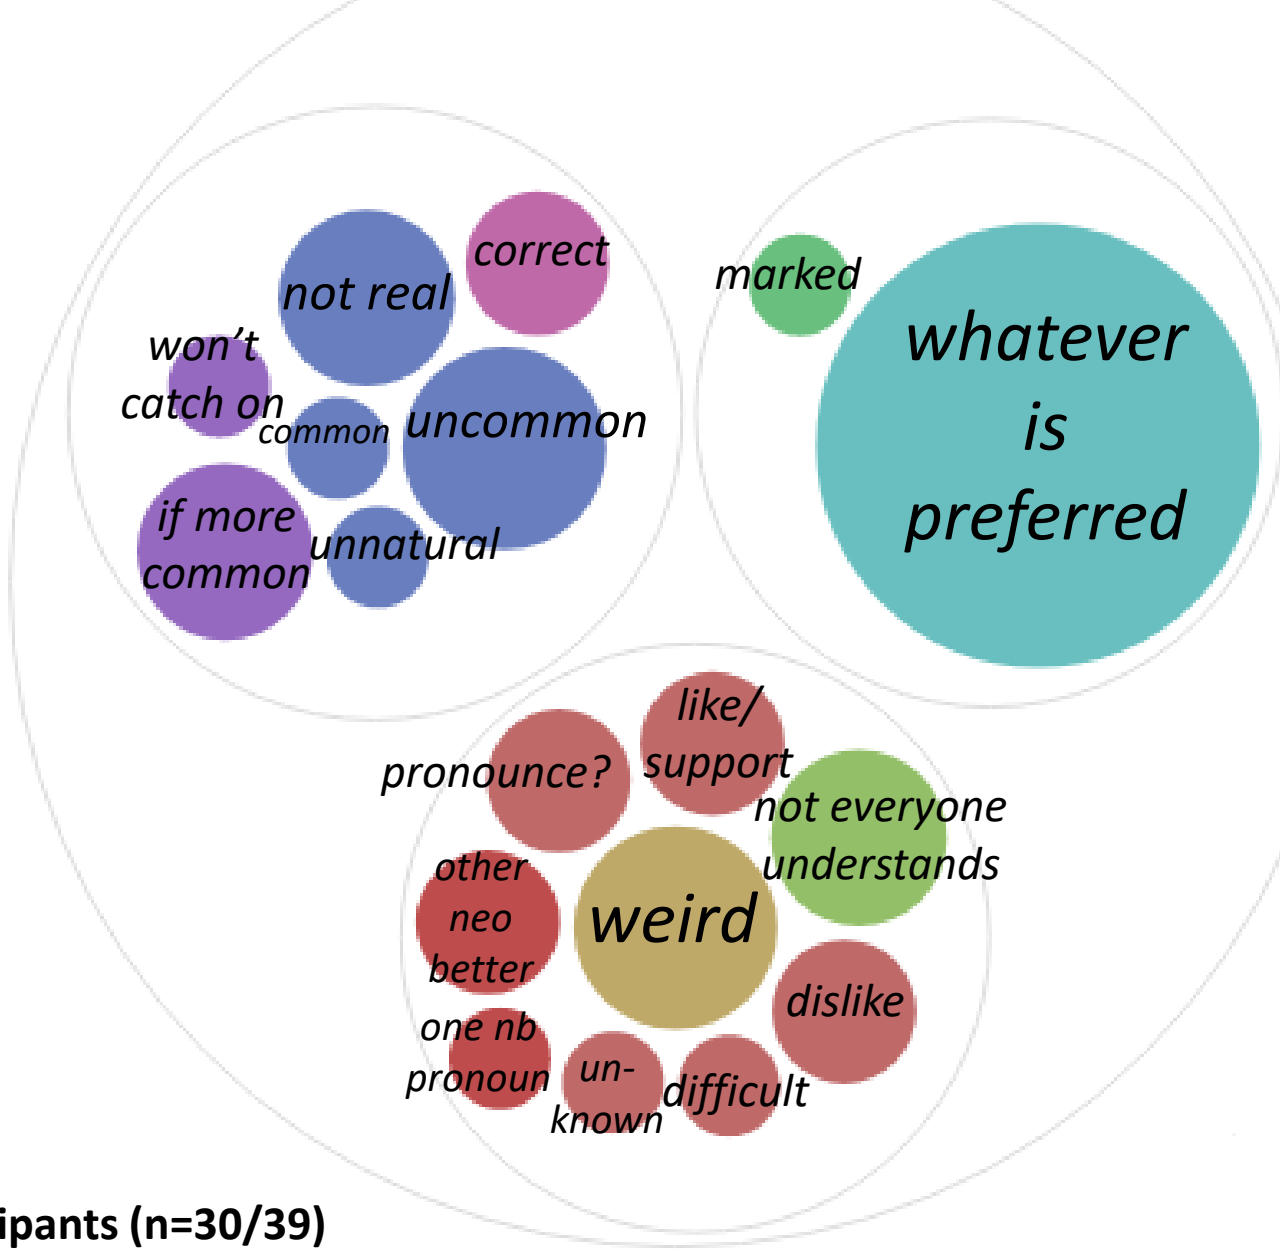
correct
not real
won't catch on
common
uncommon
if more common
unnatural
marked
whatever is preferred
like/ support
pronounce?
not everyone understands
other neo better
weird
dislike
one nb pronoun
un-known
difficult
ipants (n=30/39)